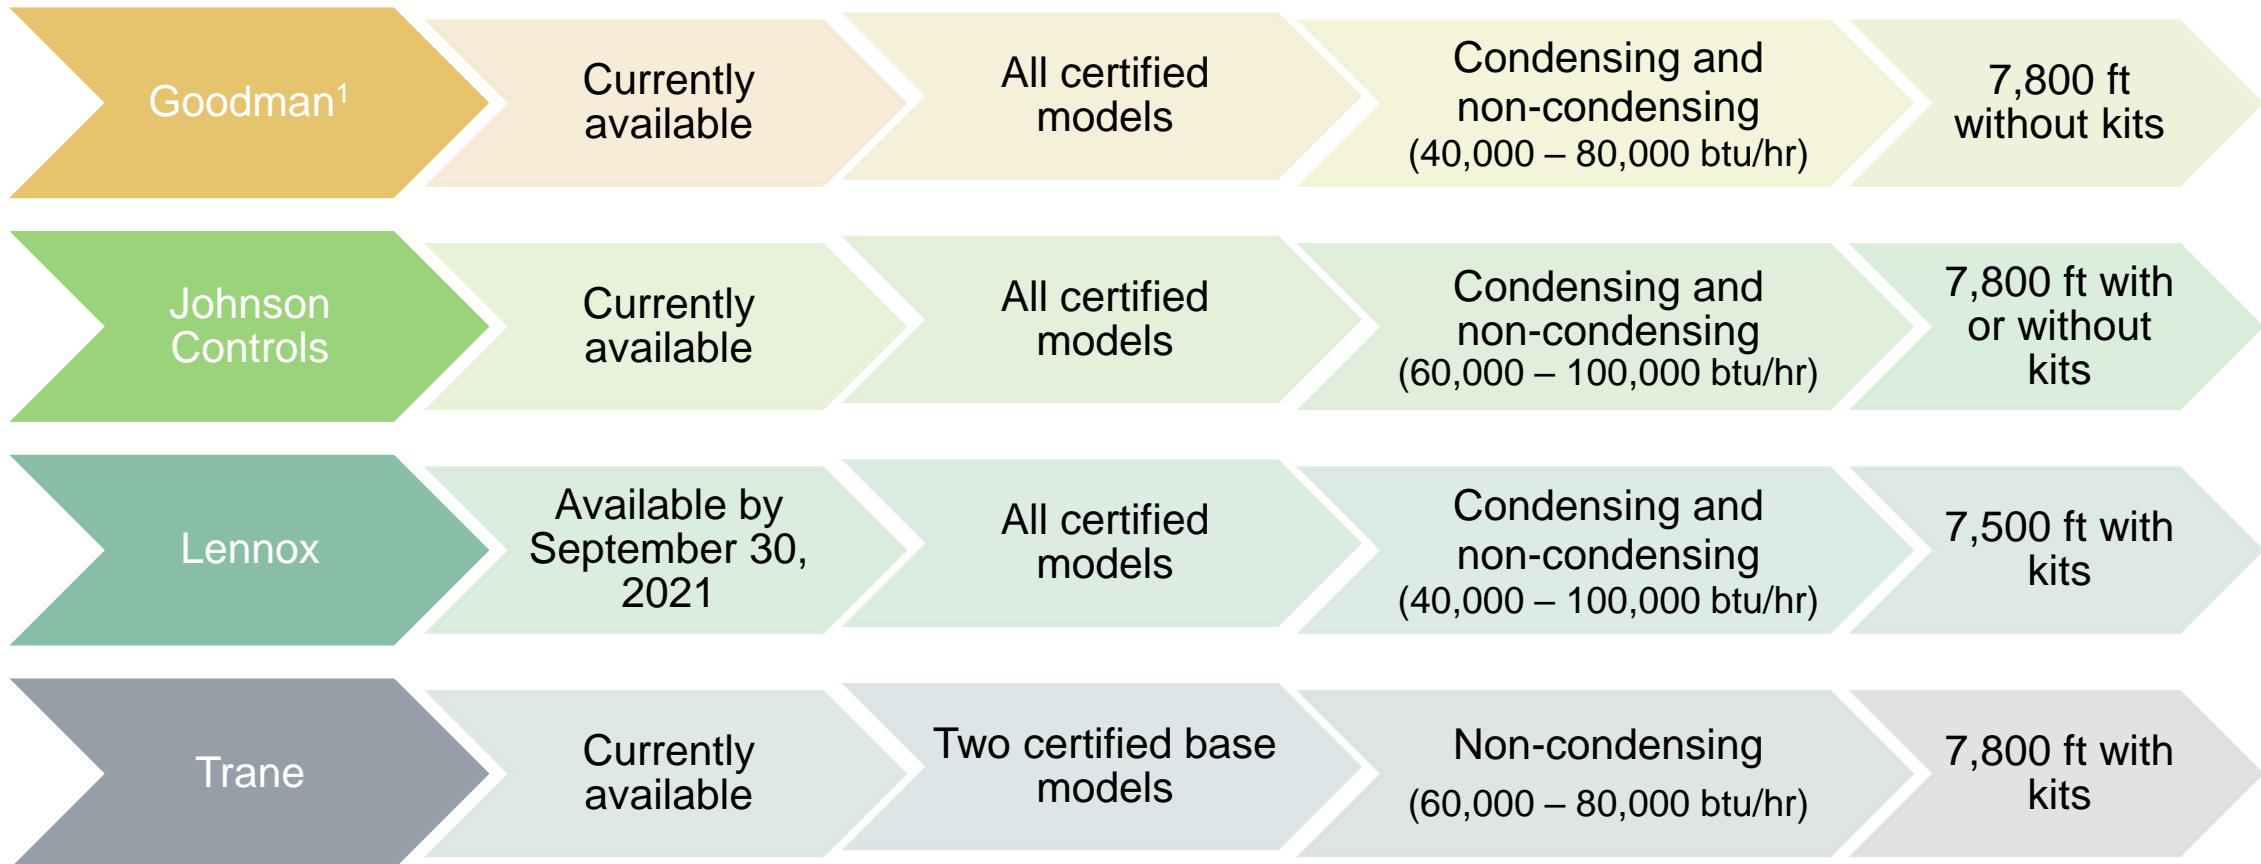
Goodman$^1$

Currently available

All certified models

Condensing and non-condensing (40,000 – 80,000 btu/hr)

7,800 ft without kits

Johnson Controls

Currently available

All certified models

Condensing and non-condensing (60,000 – 100,000 btu/hr)

7,800 ft with or without kits

Lennox

Available by September 30, 2021

All certified models

Condensing and non-condensing (40,000 – 100,000 btu/hr)

7,500 ft with kits

Trane

Currently available

Two certified base models

Non-condensing (60,000 – 80,000 btu/hr)

7,800 ft with kits